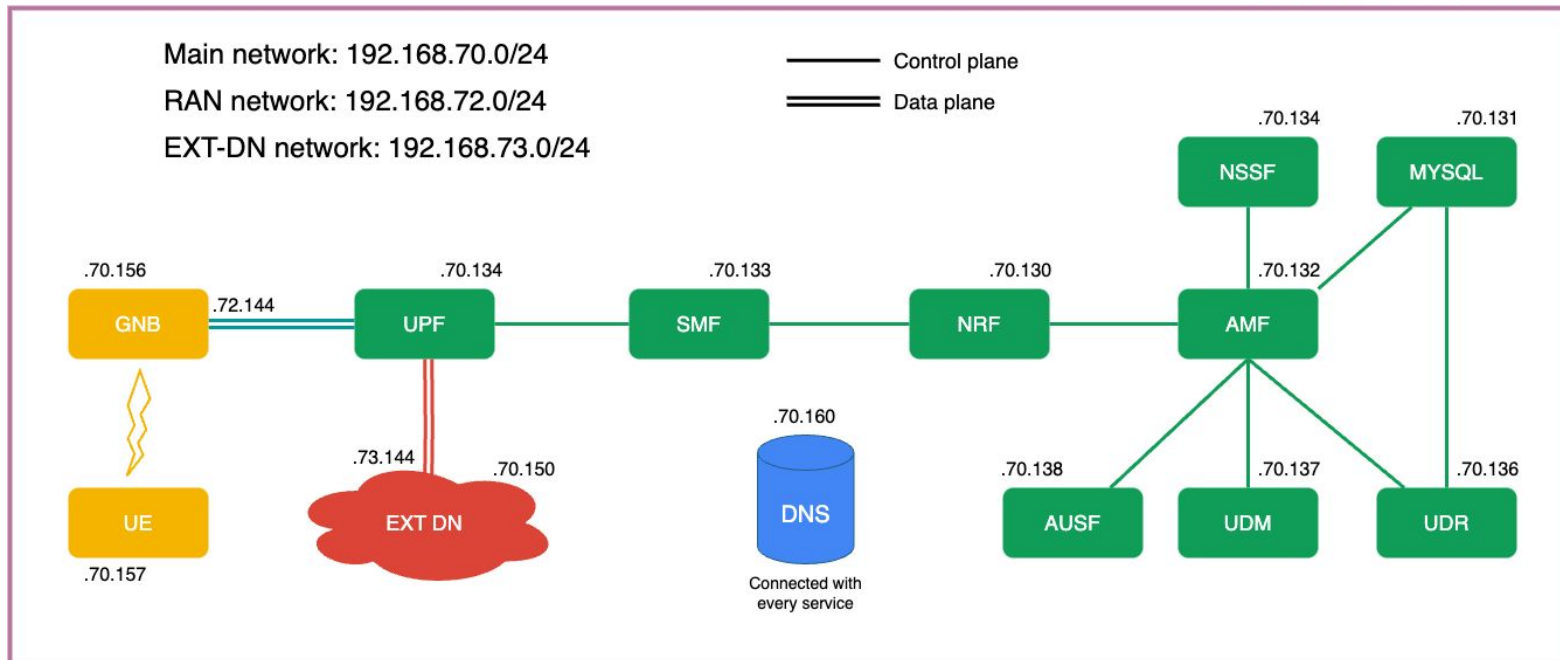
Main network: 192.168.70.0/24
RAN network: 192.168.72.0/24
EXT-DN network: 192.168.73.0/24

Control plane
Data plane

.70.134
NSSF
.70.131
MYSQL

.70.156
GNB
.72.144
.70.134
UPF
.70.133
SMF
.70.130
NRF
.70.132
AMF

UE
.70.157

.73.144
.70.150
EXT DN

.70.160
DNS
Connected with every service

.70.138
AUSF
.70.137
UDM
.70.136
UDR